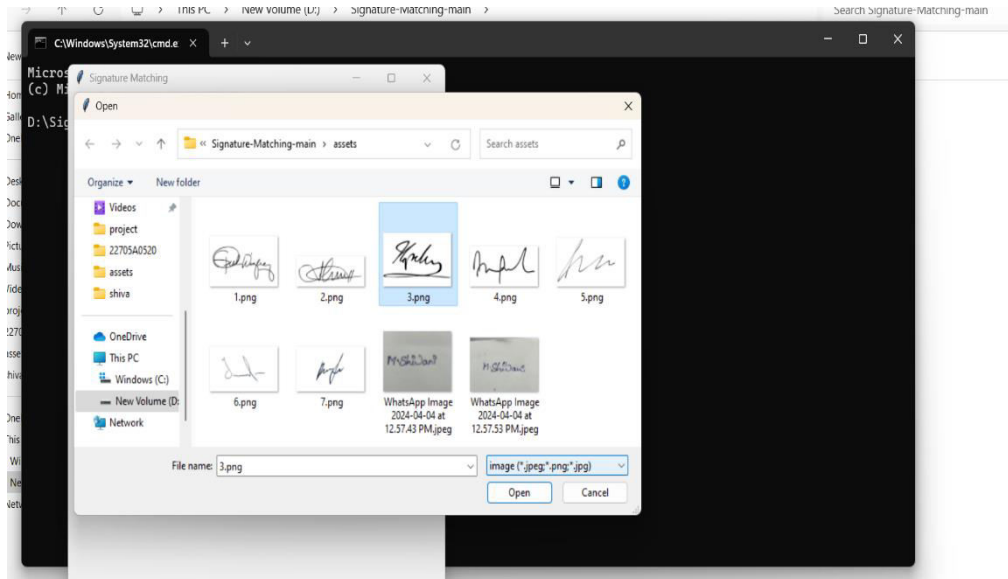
This PC > New Volume (D:) > Signature-Matching-main >

Search Signature-Matching-main

C:\Windows\System32\cmd.e ×  +  ⌄

Micros
(c) Mi

D:\Sig

Signature Matching

Open

« Signature-Matching-main > assets

Search assets

Organize ▾  New folder

Videos
project
22705A0520
assets
shiva
OneDrive
This PC
Windows (C:)
New Volume (D:
Network

1.png
2.png
3.png
4.png
5.png
6.png
7.png
WhatsApp Image 2024-04-04 at 12.57.43 PM.jpeg
WhatsApp Image 2024-04-04 at 12.57.53 PM.jpeg

File name: 3.png

image (*.jpeg;*.png;*.jpg)

Open  Cancel

New
Hom
Galle
One
Desk
Doc
Dow
Pictu
Musi
Vide
proj
2270
asse
shiva
One
This
Wi
Ne
Netv